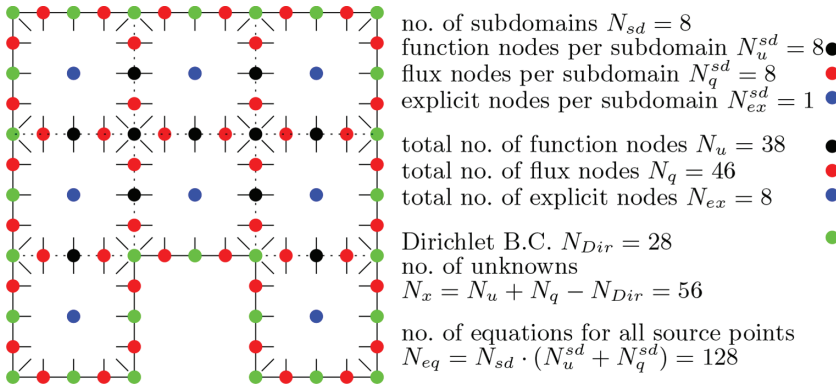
no. of subdomains $N_{sd} = 8$
function nodes per subdomain $N_u^{sd} = 8$
flux nodes per subdomain $N_q^{sd} = 8$
explicit nodes per subdomain $N_{ex}^{sd} = 1$

total no. of function nodes $N_u = 38$
total no. of flux nodes $N_q = 46$
total no. of explicit nodes $N_{ex} = 8$

Dirichlet B.C. $N_{Dir} = 28$
no. of unknowns
$N_x = N_u + N_q - N_{Dir} = 56$

no. of equations for all source points
$N_{eq} = N_{sd} \cdot (N_u^{sd} + N_q^{sd}) = 128$